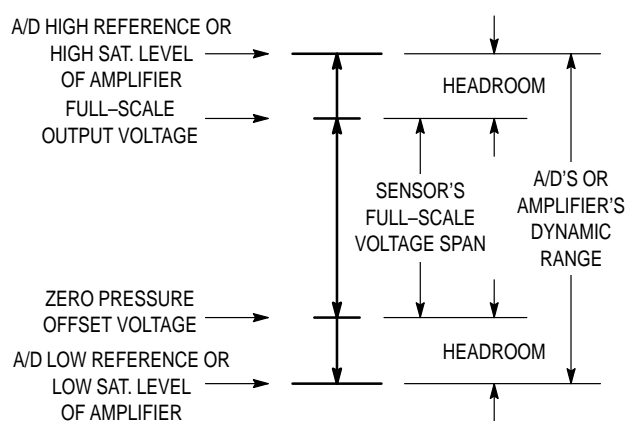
A/D HIGH REFERENCE OR HIGH SAT. LEVEL OF AMPLIFIER

FULL–SCALE OUTPUT VOLTAGE

HEADROOM

SENSOR'S FULL–SCALE VOLTAGE SPAN

A/D'S OR AMPLIFIER'S DYNAMIC RANGE

ZERO PRESSURE OFFSET VOLTAGE

HEADROOM

A/D LOW REFERENCE OR LOW SAT. LEVEL OF AMPLIFIER